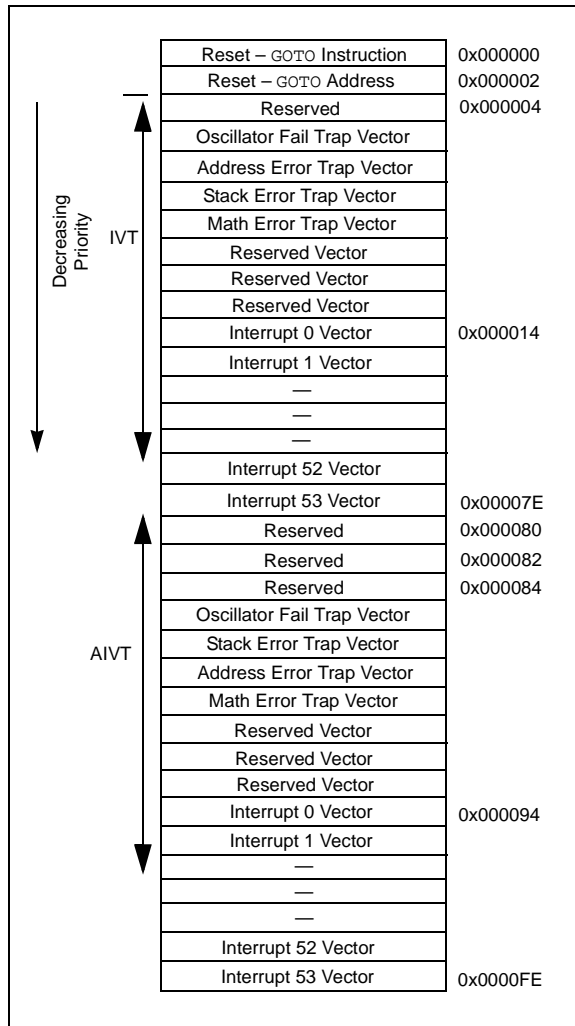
| | |
|---|---|
| Reset – GOTO Instruction | 0x000000 |
| Reset – GOTO Address | 0x000002 |
| Reserved | 0x000004 |
| Oscillator Fail Trap Vector | |
| Address Error Trap Vector | |
| Stack Error Trap Vector | |
| Math Error Trap Vector | |
| Reserved Vector | |
| Reserved Vector | |
| Reserved Vector | |
| Interrupt 0 Vector | 0x000014 |
| Interrupt 1 Vector | |
| — | |
| — | |
| — | |
| Interrupt 52 Vector | |
| Interrupt 53 Vector | 0x00007E |
| Reserved | 0x000080 |
| Reserved | 0x000082 |
| Reserved | 0x000084 |
| Oscillator Fail Trap Vector | |
| Stack Error Trap Vector | |
| Address Error Trap Vector | |
| Math Error Trap Vector | |
| Reserved Vector | |
| Reserved Vector | |
| Reserved Vector | |
| Interrupt 0 Vector | 0x000094 |
| Interrupt 1 Vector | |
| — | |
| — | |
| — | |
| Interrupt 52 Vector | |
| Interrupt 53 Vector | 0x0000FE |

Decreasing Priority

IVT

AIVT